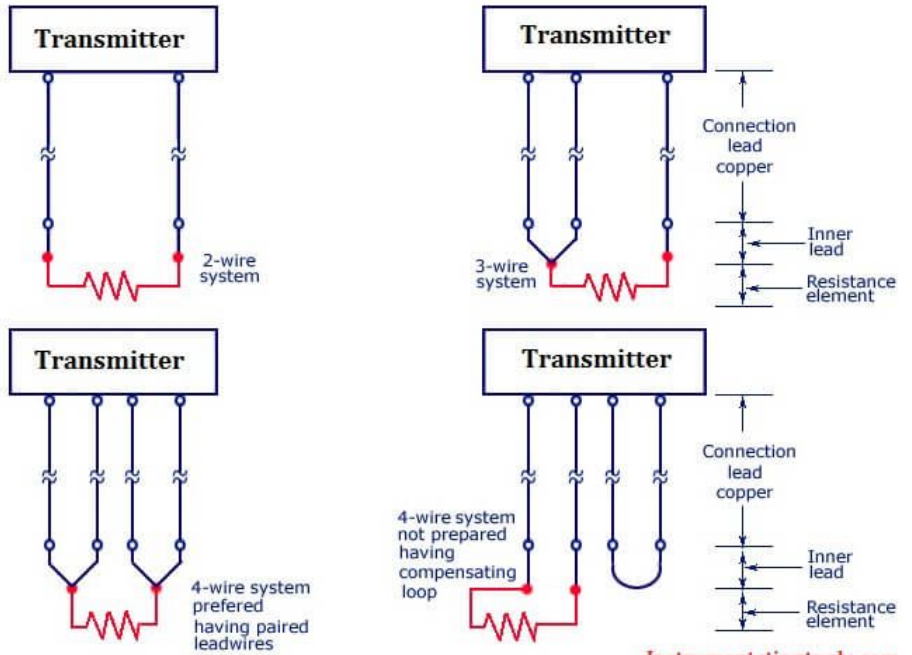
Transmitter

2-wire system

Transmitter

Connection lead copper

Inner lead

3-wire system

Resistance element

Transmitter

4-wire system prefered having paired leadwires

Transmitter

Connection lead copper

4-wire system not prepared having compensating loop

Inner lead

Resistance element

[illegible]